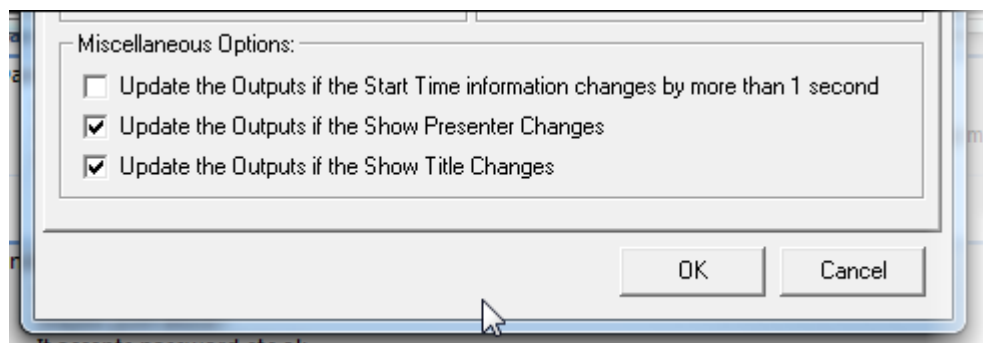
Miscellaneous Options:

Update the Outputs if the Start Time information changes by more than 1 second

Update the Outputs if the Show Presenter Changes

Update the Outputs if the Show Title Changes

OK

Cancel